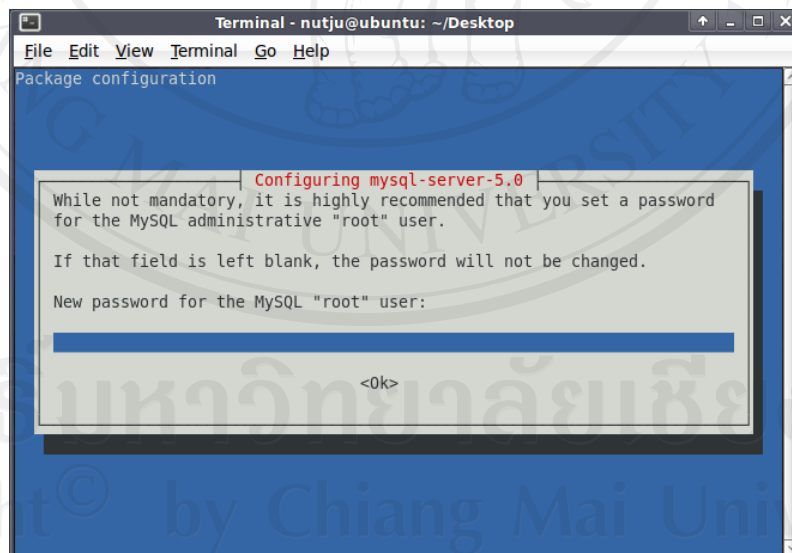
Terminal - nutju@ubuntu: ~/Desktop

File Edit View Terminal Go Help

Package configuration

Configuring mysql-server-5.0

While not mandatory, it is highly recommended that you set a password for the MySQL administrative "root" user.

If that field is left blank, the password will not be changed.

New password for the MySQL "root" user:

<Ok>

รมหาวิทยาลัยเชียง

ht© by Chiang Mai Uni